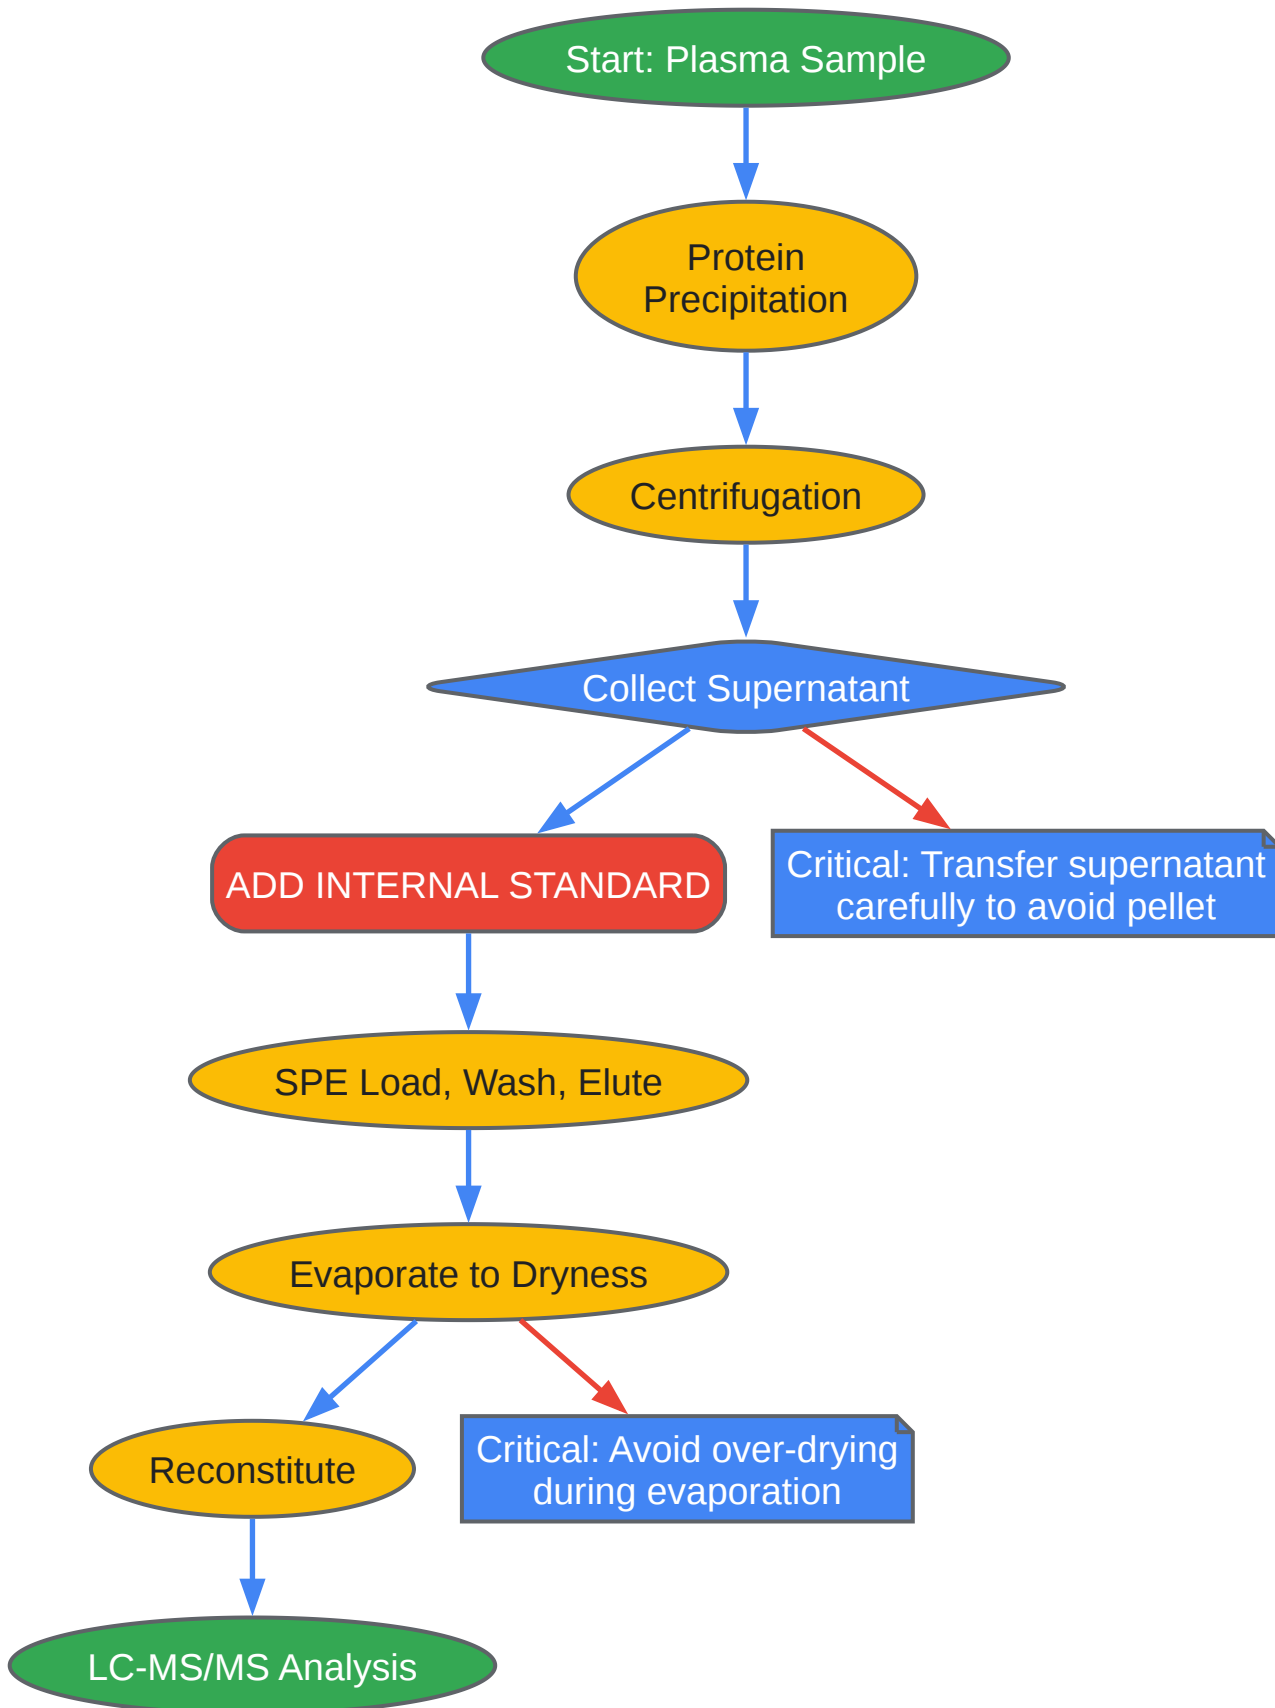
Start: Plasma Sample

Protein Precipitation

Centrifugation

Collect Supernatant

ADD INTERNAL STANDARD

Critical: Transfer supernatant carefully to avoid pellet

SPE Load, Wash, Elute

Evaporate to Dryness

Reconstitute

Critical: Avoid over-drying during evaporation

LC-MS/MS Analysis